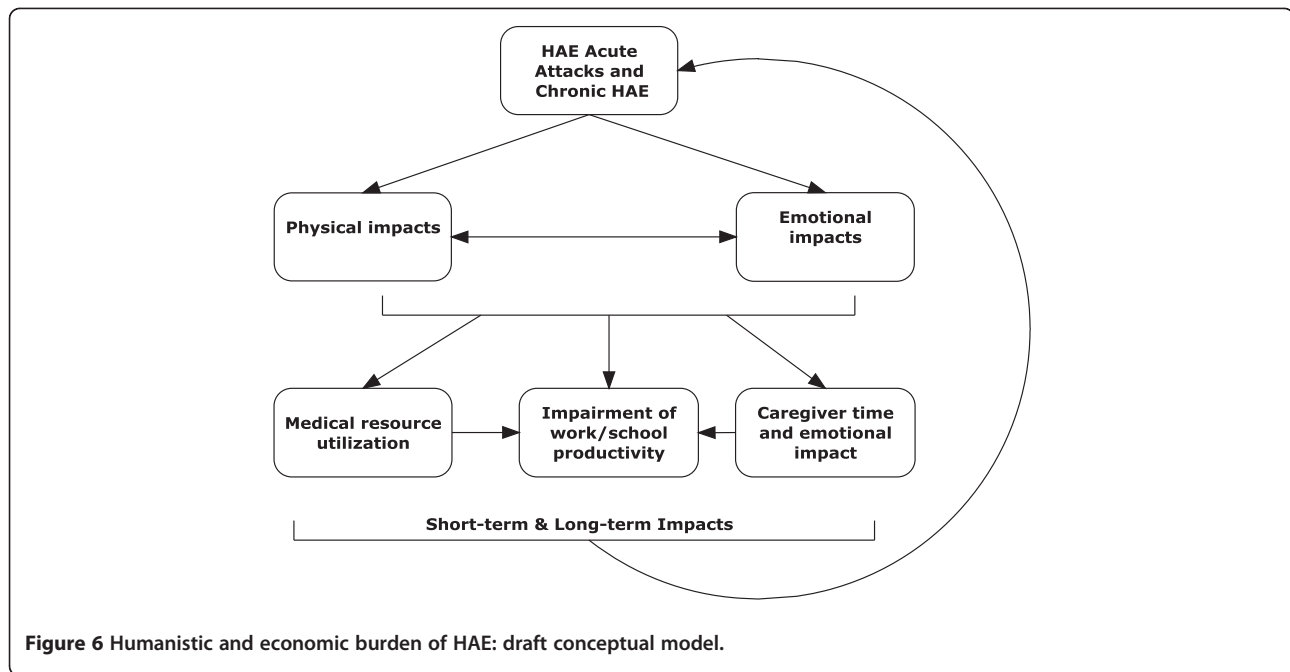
HAE Acute Attacks and Chronic HAE

Physical impacts

Emotional impacts

Medical resource utilization

Impairment of work/school productivity

Caregiver time and emotional impact

Short-term & Long-term Impacts

**Figure 6** Humanistic and economic burden of HAE: draft conceptual model.